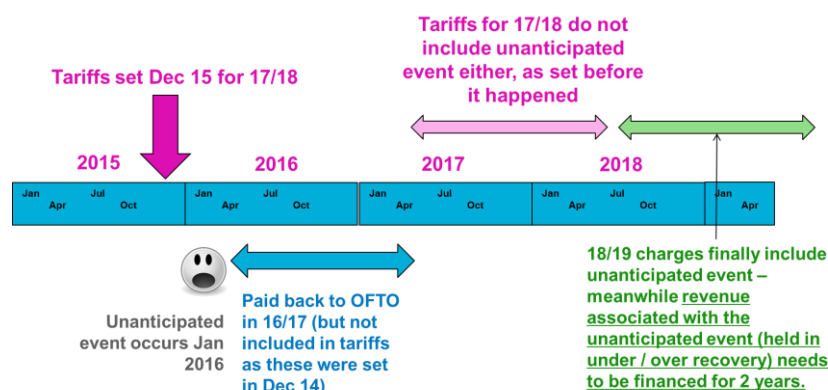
Tariffs for 17/18 do not include unanticipated event either, as set before it happened

Tariffs set Dec 15 for 17/18

2015

2016

2017

2018

Jan Apr Jul Oct

Jan Apr Jul Oct

Jan Apr Jul Oct

Jan Apr Jul Oct

Jan Apr

Unanticipated event occurs Jan 2016

Paid back to OFTO in 16/17 (but not included in tariffs as these were set in Dec 14)

18/19 charges finally include unanticipated event – meanwhile revenue associated with the unanticipated event (held in under / over recovery) needs to be financed for 2 years.